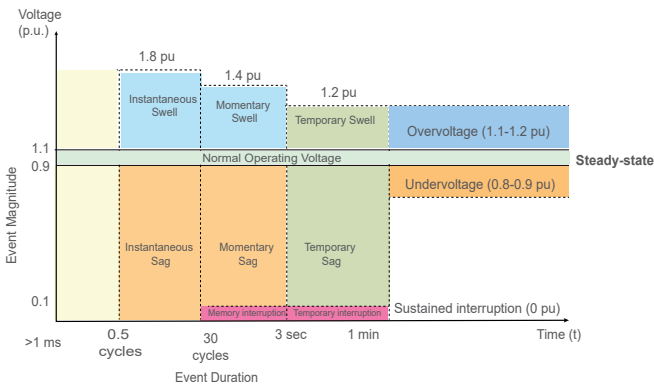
Voltage (p.u.)

1.8 pu

1.4 pu

1.2 pu

Instantaneous Swell

Momentary Swell

Temporary Swell

Overvoltage (1.1-1.2 pu)

1.1

Normal Operating Voltage

Steady-state

0.9

Undervoltage (0.8-0.9 pu)

Event Magnitude

Instantaneous Sag

Momentary Sag

Temporary Sag

0.1

Memory interruption

Temporary interruption

Sustained interruption (0 pu)

Time (t)

>1 ms

0.5 cycles

30 cycles

3 sec

1 min

Event Duration